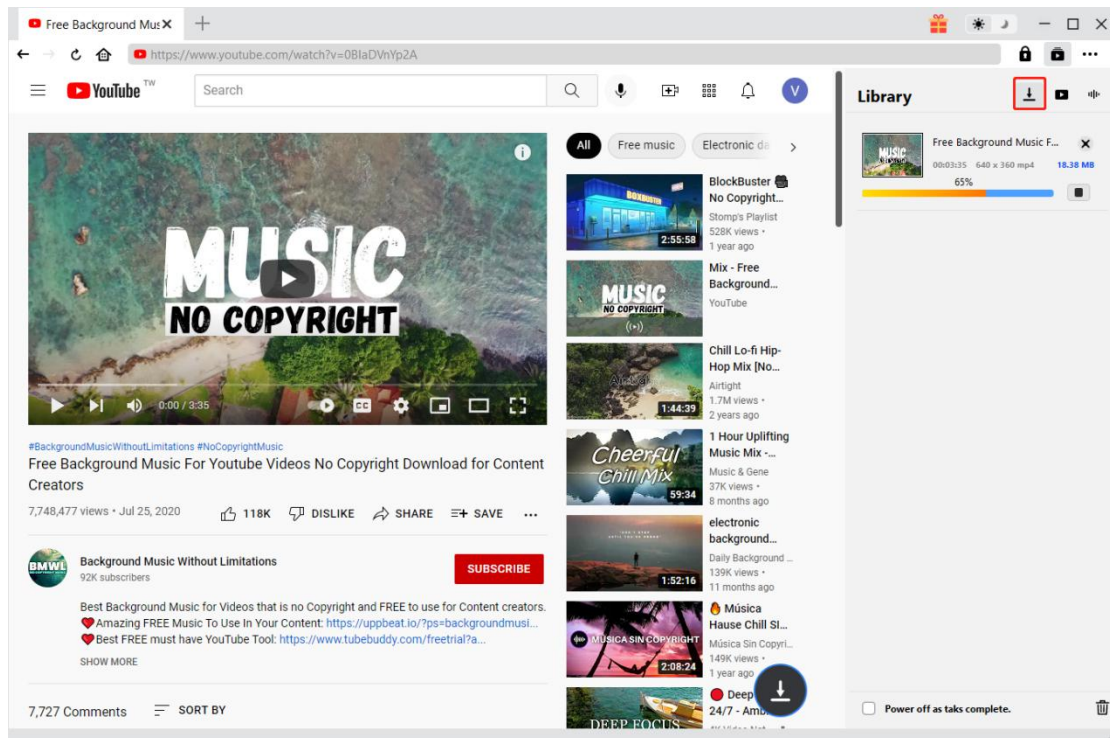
Free Background Mus ✕ +

https://www.youtube.com/watch?v=0BIaDVnYp2A

YouTube TW Search

V

Library

MUSIC NO COPYRIGHT

0:00 / 3:35

#BackgroundMusicWithoutLimitations #NoCopyrightMusic
Free Background Music For Youtube Videos No Copyright Download for Content Creators

7,748,477 views • Jul 25, 2020 118K DISLIKE SHARE SAVE ...

BMWL Background Music Without Limitations
92K subscribers
SUBSCRIBE

Best Background Music for Videos that is no Copyright and FREE to use for Content creators.
❤Amazing FREE Music To Use In Your Content: https://uppbeat.io/?ps=backgroundmusi...
❤Best FREE must have YouTube Tool: https://www.tubebuddy.com/freetrial?a...
SHOW MORE

7,727 Comments SORT BY

All Free music Electronic da

BlockBuster No Copyright...
Stomp's Playlist
528K views •
1 year ago
2:55:58

Mix - Free Background...
YouTube

Chill Lo-fi Hip-Hop Mix [No...
Airtight
1.7M views •
2 years ago
1:44:39

1 Hour Uplifting Music Mix -...
Music & Gene
37K views •
8 months ago
Cheerful Chill Mix
59:34

electronic background...
Daily Background ...
139K views •
11 months ago
1:52:16

Música Hause Chill Sl...
Música Sin Copyri...
149K views •
1 year ago
MUSICA SIN COPYRIGHT
2:08:24

Deep
24/7 - Amb
DEEP FOCUS

Free Background Music F...
00:03:35 640 x 360 mp4 18.38 MB
65%

Power off as taks complete.